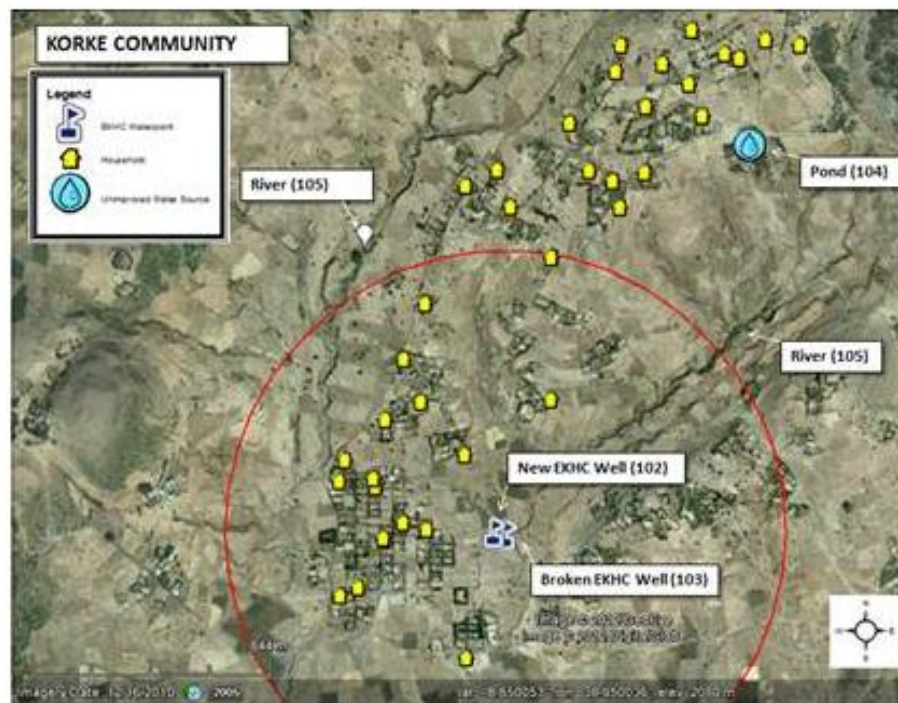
KORKE COMMUNITY

Legend
EKHC Waterpoint
Household
Unimproved Water Source

River (105)

Pond (104)

River (105)

New EKHC Well (102)

Broken EKHC Well (103)

Imagery Date: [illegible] 2010 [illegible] 2005 lat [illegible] lon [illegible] elev 2080 m